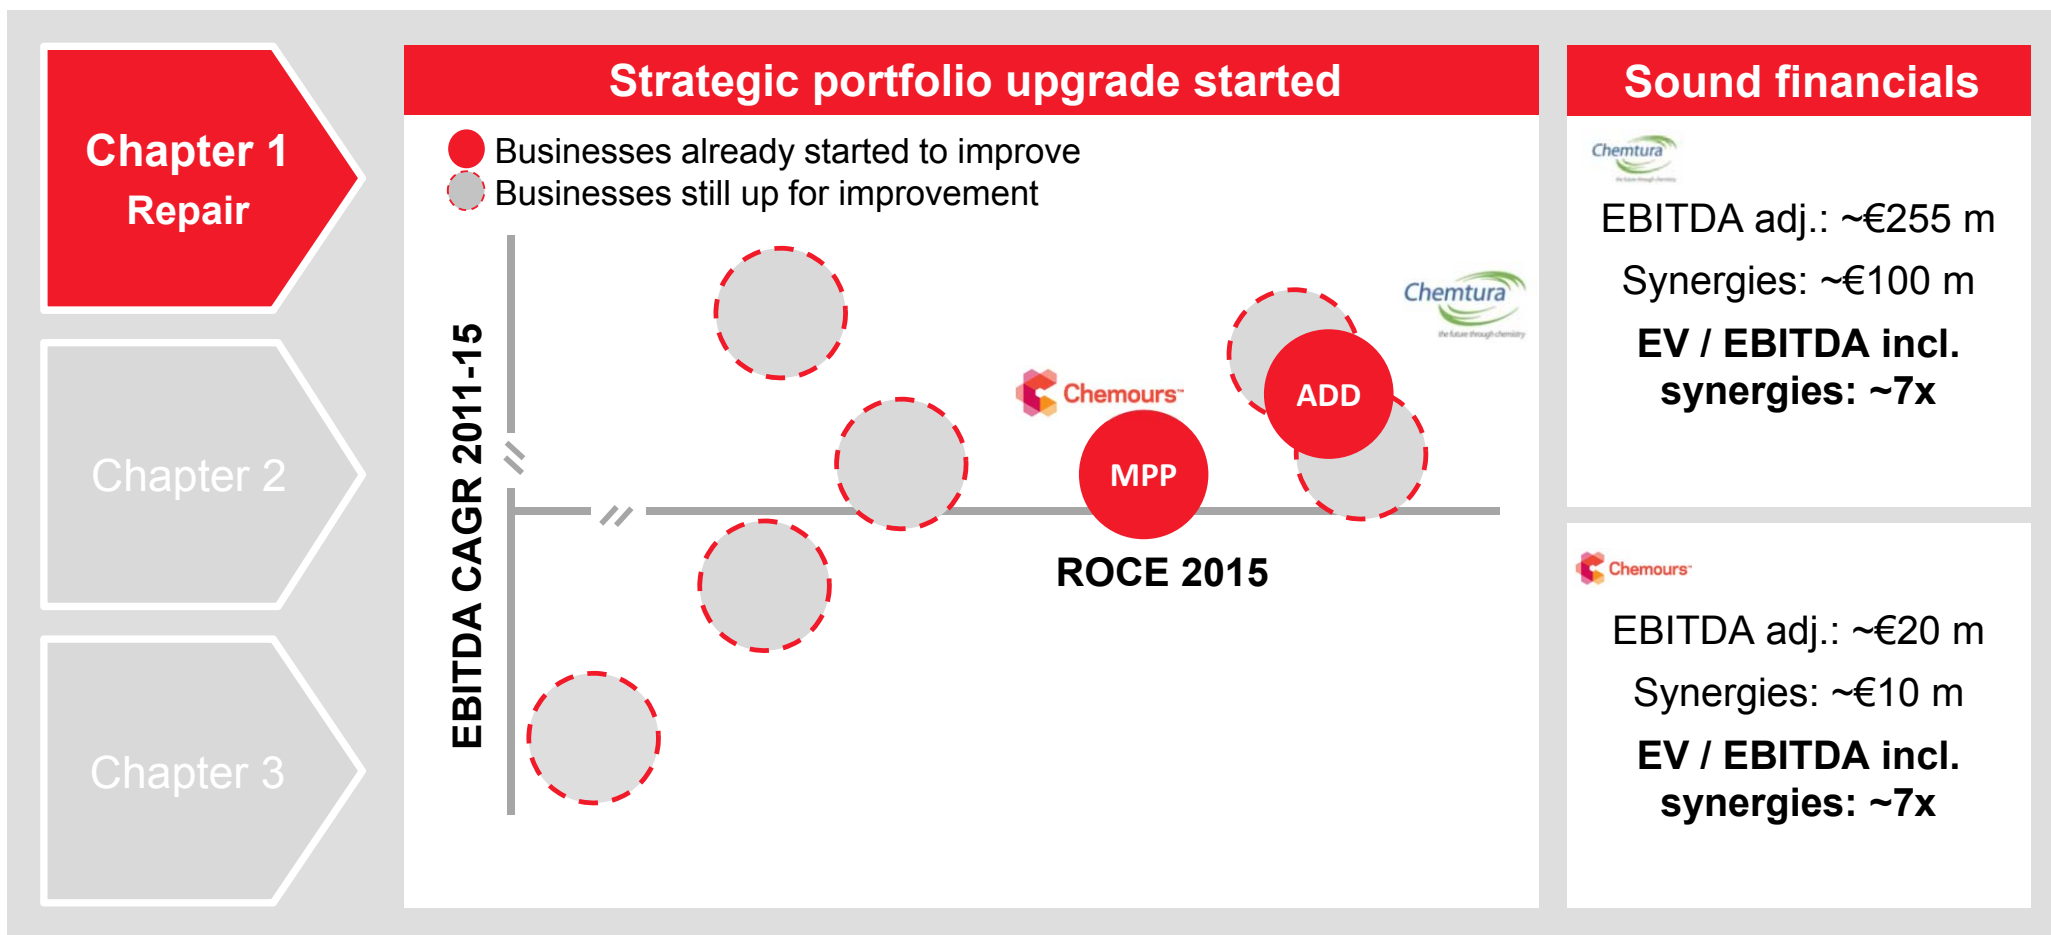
Chapter 1
Repair

Chapter 2

Chapter 3

Strategic portfolio upgrade started

Businesses already started to improve
Businesses still up for improvement

EBITDA CAGR 2011-15

Chemours

Chemtura
the future through chemistry

MPP

ADD

ROCE 2015

Sound financials

Chemtura
the future through chemistry

EBITDA adj.: ~€255 m

Synergies: ~€100 m

EV / EBITDA incl. synergies: ~7x

Chemours

EBITDA adj.: ~€20 m

Synergies: ~€10 m

EV / EBITDA incl. synergies: ~7x